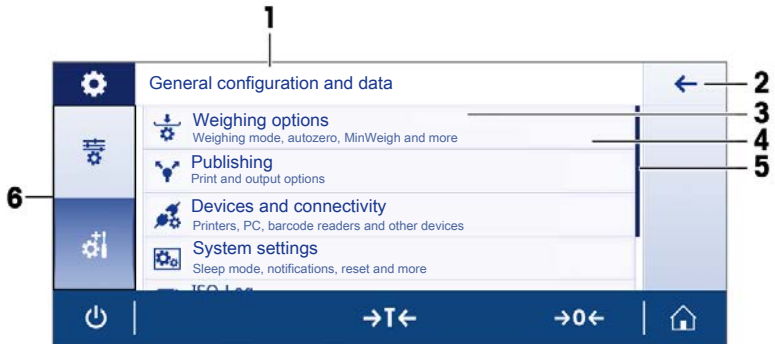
1

General configuration and data

2

Weighing options
Weighing mode, autozero, MinWeigh and more

3

4

Publishing
Print and output options

5

6

Devices and connectivity
Printers, PC, barcode readers and other devices

System settings
Sleep mode, notifications, reset and more

ISO Log

→T←

→0←